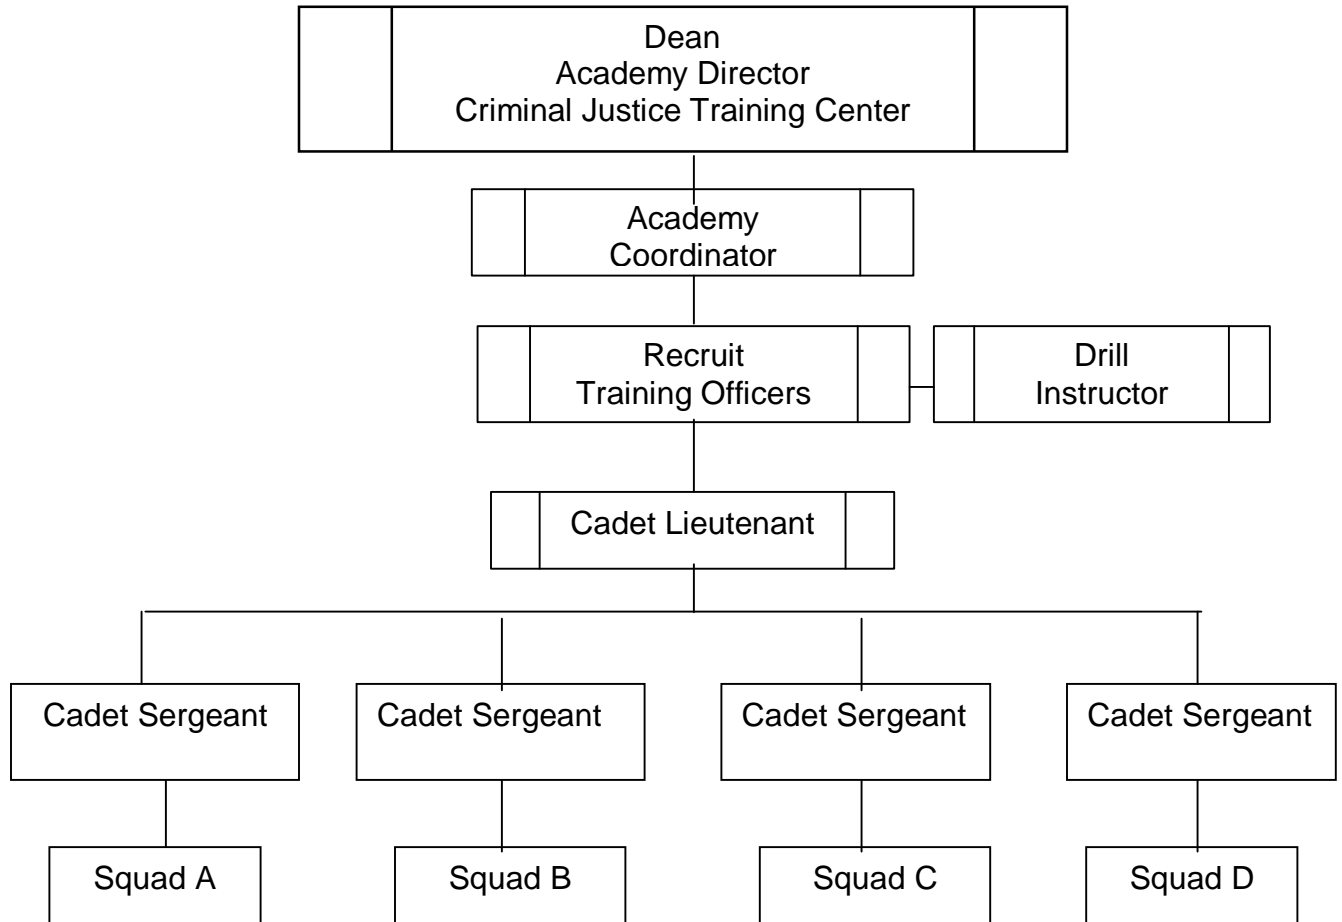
Dean
Academy Director
Criminal Justice Training Center

Academy Coordinator

Recruit Training Officers

Drill Instructor

Cadet Lieutenant

Cadet Sergeant

Cadet Sergeant

Cadet Sergeant

Cadet Sergeant

Squad A

Squad B

Squad C

Squad D